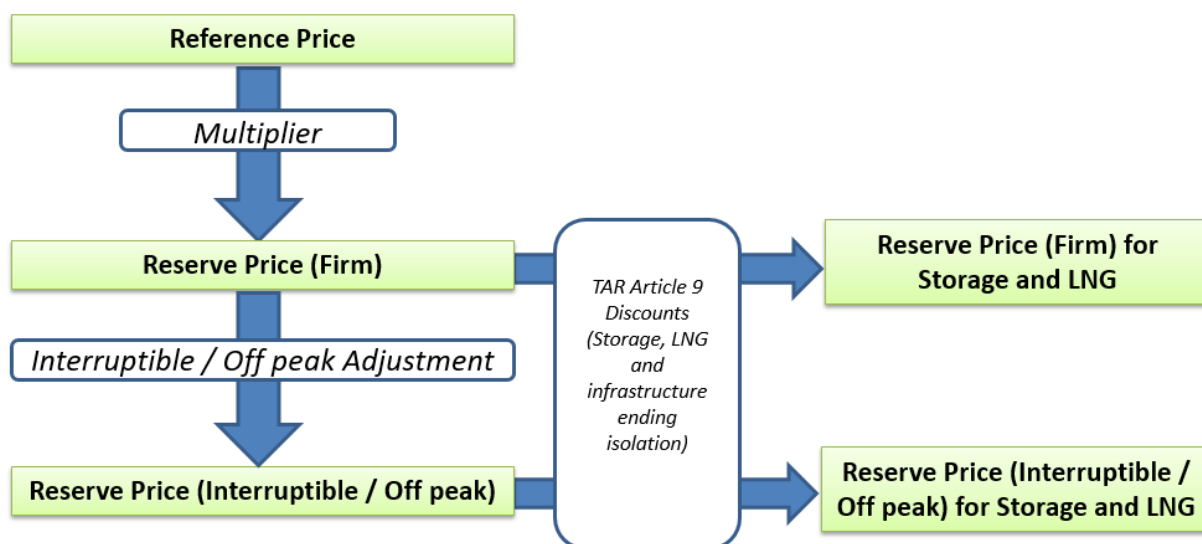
Reference Price

Multiplier

Reserve Price (Firm)

Interruptible / Off peak Adjustment

Reserve Price (Interruptible / Off peak)

TAR Article 9 Discounts (Storage, LNG and infrastructure ending isolation)

Reserve Price (Firm) for Storage and LNG

Reserve Price (Interruptible / Off peak) for Storage and LNG